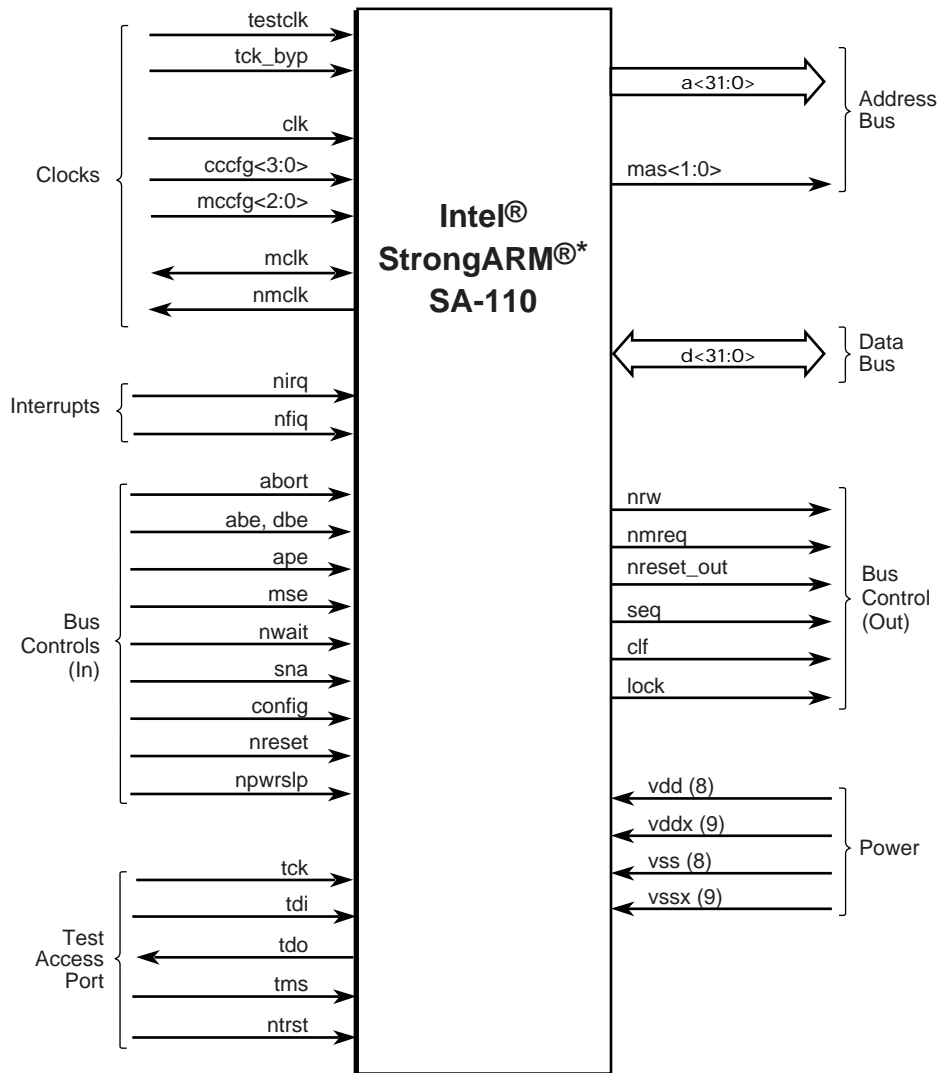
testclk
tck_byp
clk
cccfg<3:0>
mccfg<2:0>
mclk
nmclk
Clocks

nirq
nfiq
Interrupts

abort
abe, dbe
ape
mse
nwait
sna
config
nreset
npwrslp
Bus Controls (In)

tck
tdi
tdo
tms
ntrst
Test Access Port

Intel®
StrongARM®*
SA-110

a<31:0>
mas<1:0>
Address Bus

d<31:0>
Data Bus

nrw
nmreq
nreset_out
seq
clf
lock
Bus Control (Out)

vdd (8)
vddx (9)
vss (8)
vssx (9)
Power